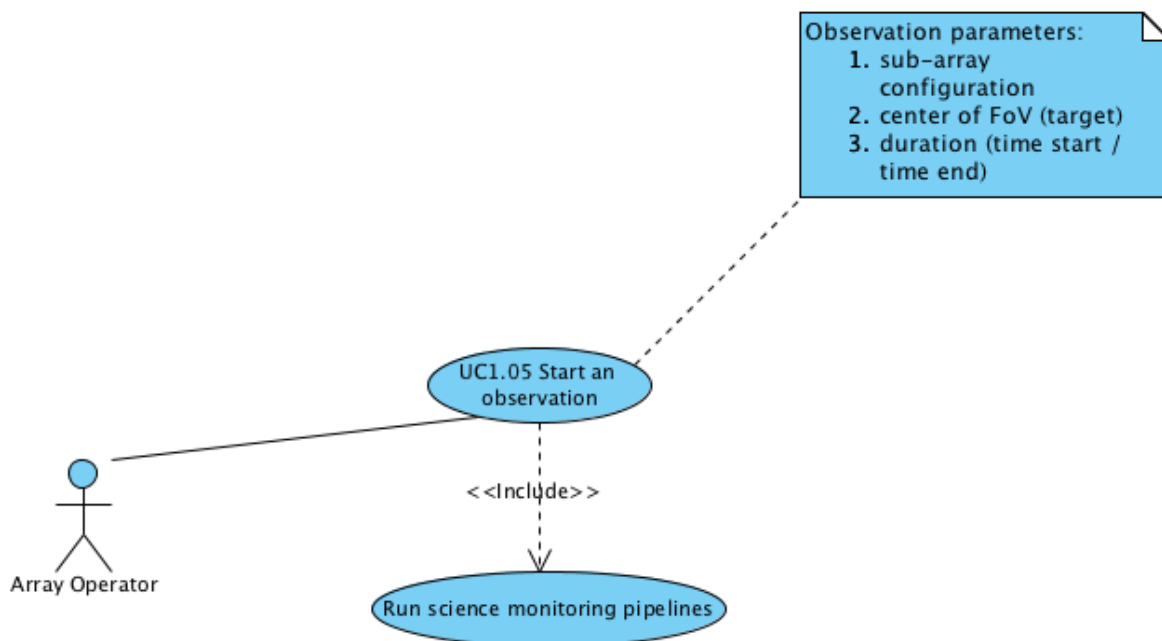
Observation parameters:
1. sub-array configuration
2. center of FoV (target)
3. duration (time start / time end)

UC1.05 Start an observation

<<Include>>

Array Operator

Run science monitoring pipelines